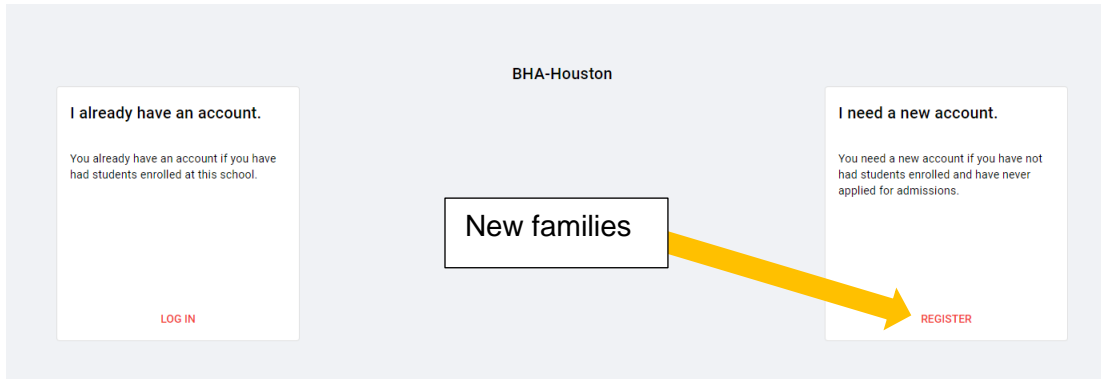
BHA-Houston

I already have an account.

You already have an account if you have had students enrolled at this school.

LOG IN

New families

I need a new account.

You need a new account if you have not had students enrolled and have never applied for admissions.

REGISTER